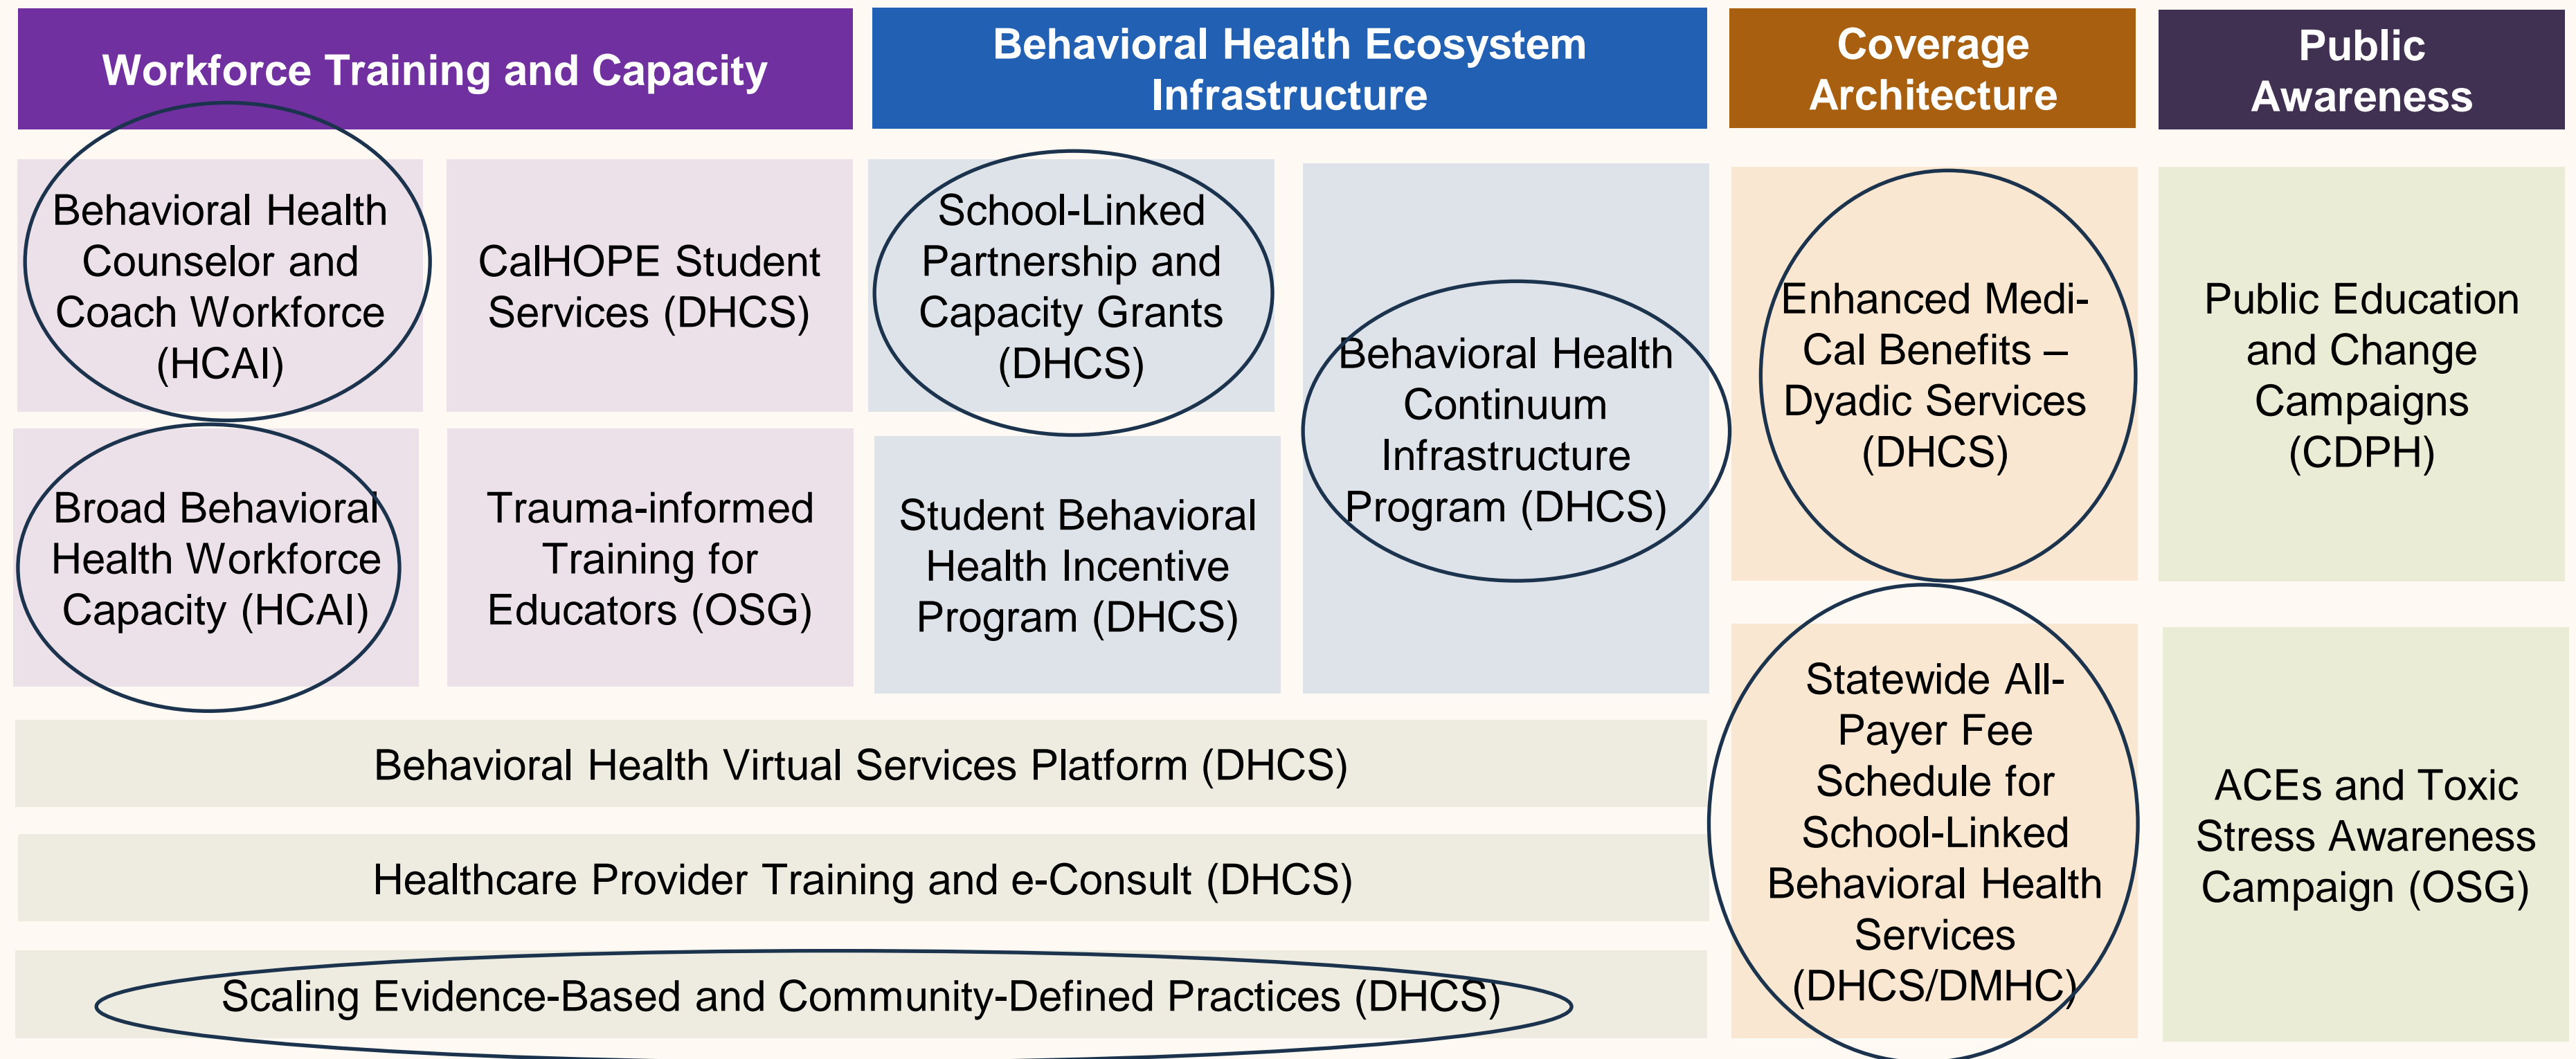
Workforce Training and Capacity

Behavioral Health Ecosystem Infrastructure

Coverage Architecture

Public Awareness

Behavioral Health Counselor and Coach Workforce (HCAI)

CalHOPE Student Services (DHCS)

School-Linked Partnership and Capacity Grants (DHCS)

Behavioral Health Continuum Infrastructure Program (DHCS)

Enhanced Medi-Cal Benefits – Dyadic Services (DHCS)

Public Education and Change Campaigns (CDPH)

Broad Behavioral Health Workforce Capacity (HCAI)

Trauma-informed Training for Educators (OSG)

Student Behavioral Health Incentive Program (DHCS)

Statewide All-Payer Fee Schedule for School-Linked Behavioral Health Services (DHCS/DMHC)

ACEs and Toxic Stress Awareness Campaign (OSG)

Behavioral Health Virtual Services Platform (DHCS)

Healthcare Provider Training and e-Consult (DHCS)

Scaling Evidence-Based and Community-Defined Practices (DHCS)